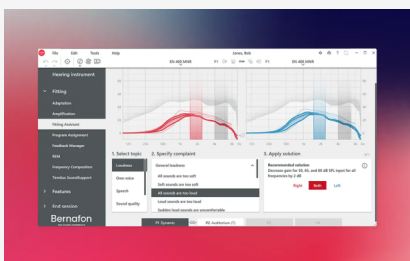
File Edit Tools Help
Jones, Bob
Hearing instrument
Fitting
Adaptation
Amplification
Fitting Assistant
Program Assignment
Feedback Manager
Frequency Composition
Features
End session
Bernafon
1. Select topic
Loudness
Own voice
Speech
Sound quality
2. Specify complaint
General loudness
All sounds are too soft
Soft sounds are too soft
All sounds are too loud
Loud sounds are too loud
Sudden loud sounds are uncomfortable
3. Apply solution
Recommended solution
Decrease gain for 50, 65, and 80 dB SPL input for all frequencies by 2 dB
Right
Both
Left